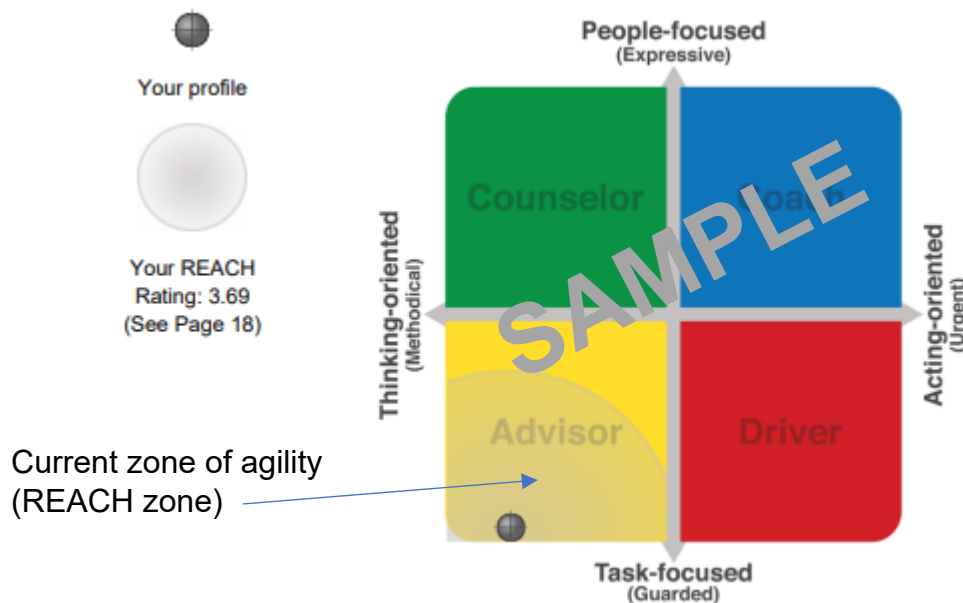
Your profile

Your REACH Rating: 3.69 (See Page 18)

People-focused
(Expressive)

Thinking-oriented
(Methodical)

Acting-oriented
(Urgent)

Counselor

Coach

Advisor

Driver

SAMPLE

Task-focused
(Guarded)

Current zone of agility (REACH zone)